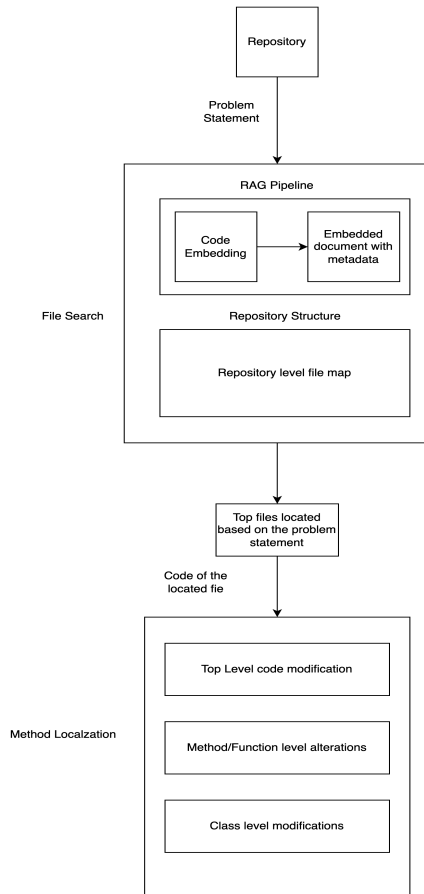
Repository

Problem Statement

RAG Pipeline

Code Embedding

Embedded document with metadata

File Search

Repository Structure

Repository level file map

Top files located based on the problem statement

Code of the located fie

Top Level code modification

Method Localzation

Method/Function level alterations

Class level modifications